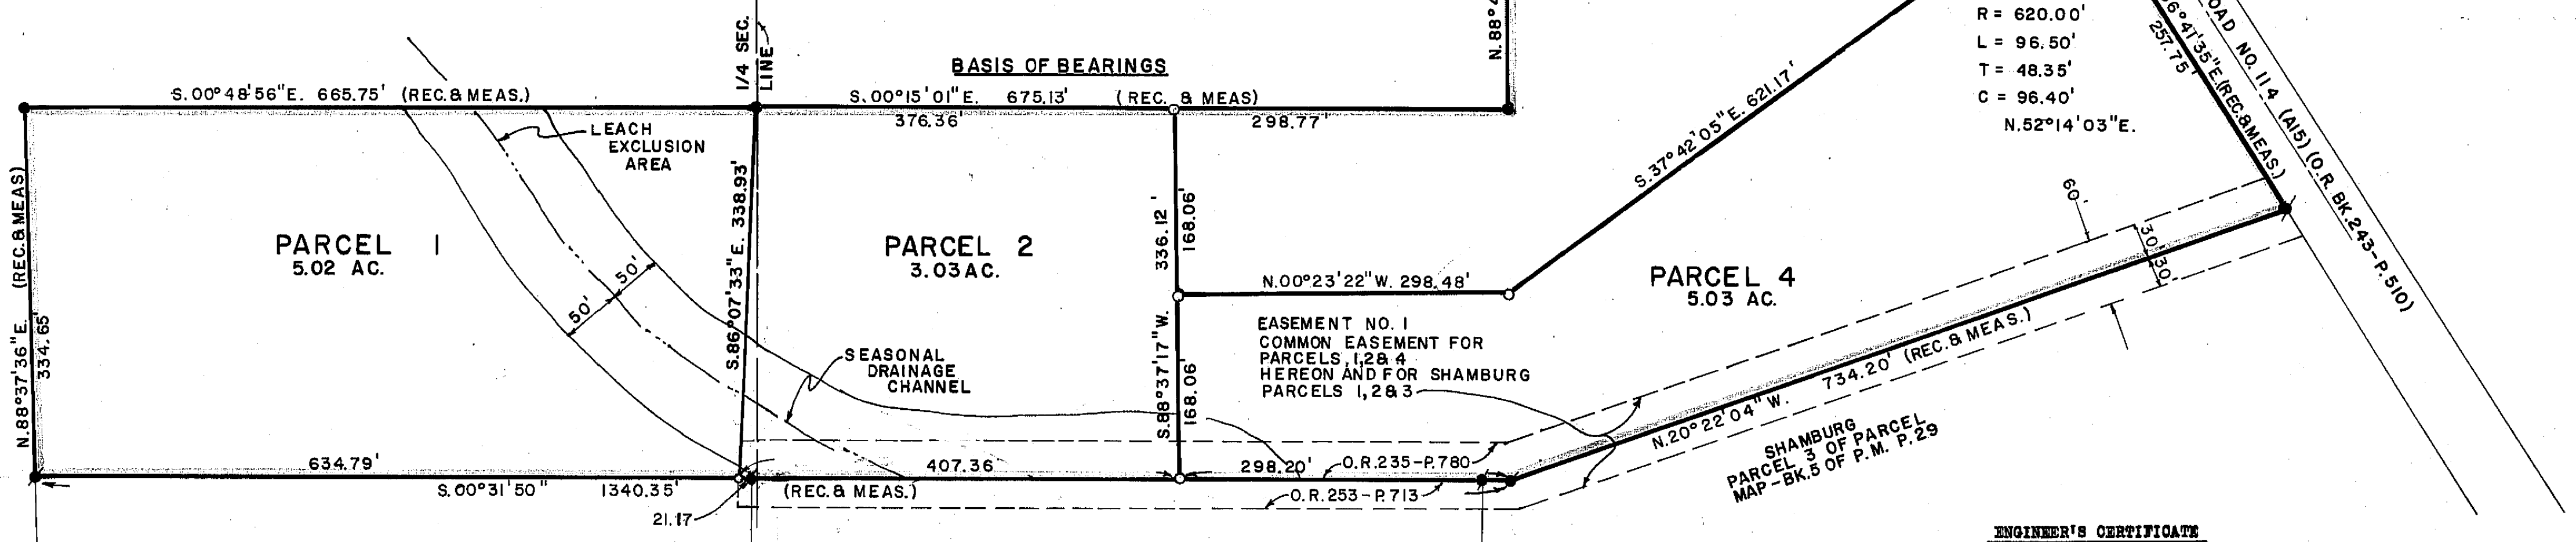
BASIS OF BEARINGS

S.00°48'56"E. 665.75' (REC.& MEAS.)

1/4 SEC. LINE

S.00°15'01"E. 675.13' (REC. & MEAS)

376.36'

298.77'

N.88°4

R = 620.00'
L = 96.50'
T = 48.35'
C = 96.40'
N.52°14'03"E.

OAD NO. 114 (A15) (O.R. BK.243-P.510)

6°41'35"E.(REC.& MEAS.)

257.75

LEACH EXCLUSION AREA

S.37°42'05"E. 621.17'

(REC.& MEAS)

PARCEL 1
5.02 AC.

PARCEL 2
3.03 AC.

S.86°07'33"E. 338.93'

336.12'

168.06'

N.00°23'22"W. 298.48'

PARCEL 4
5.03 AC.

60'

30' 30'

50'

50'

N.88°37'36"E. 334.65'

EASEMENT NO. 1
COMMON EASEMENT FOR PARCELS 1,2 & 4 HEREON AND FOR SHAMBURG PARCELS 1,2 & 3

SEASONAL DRAINAGE CHANNEL

S.88°37'17"W.

168.06'

734.20' (REC.& MEAS.)

N.20°22'04"W.

SHAMBURG PARCEL 3 OF PARCEL MAP-BK.5 OF P.M. P.29

634.79'

407.36'

298.20'

O.R.235-P.780

S.00°31'50" 1340.35'

(REC.& MEAS.)

O.R.253-P.713

21.17

ENGINEER'S CERTIFICATE